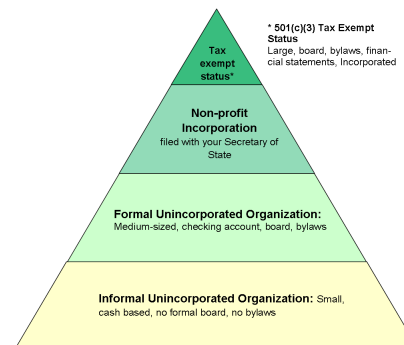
Tax exempt status*

* 501(c)(3) Tax Exempt Status
Large, board, bylaws, financial statements, Incorporated

Non-profit Incorporation
filed with your Secretary of State

Formal Unincorporated Organization:
Medium-sized, checking account, board, bylaws

Informal Unincorporated Organization: Small, cash based, no formal board, no bylaws